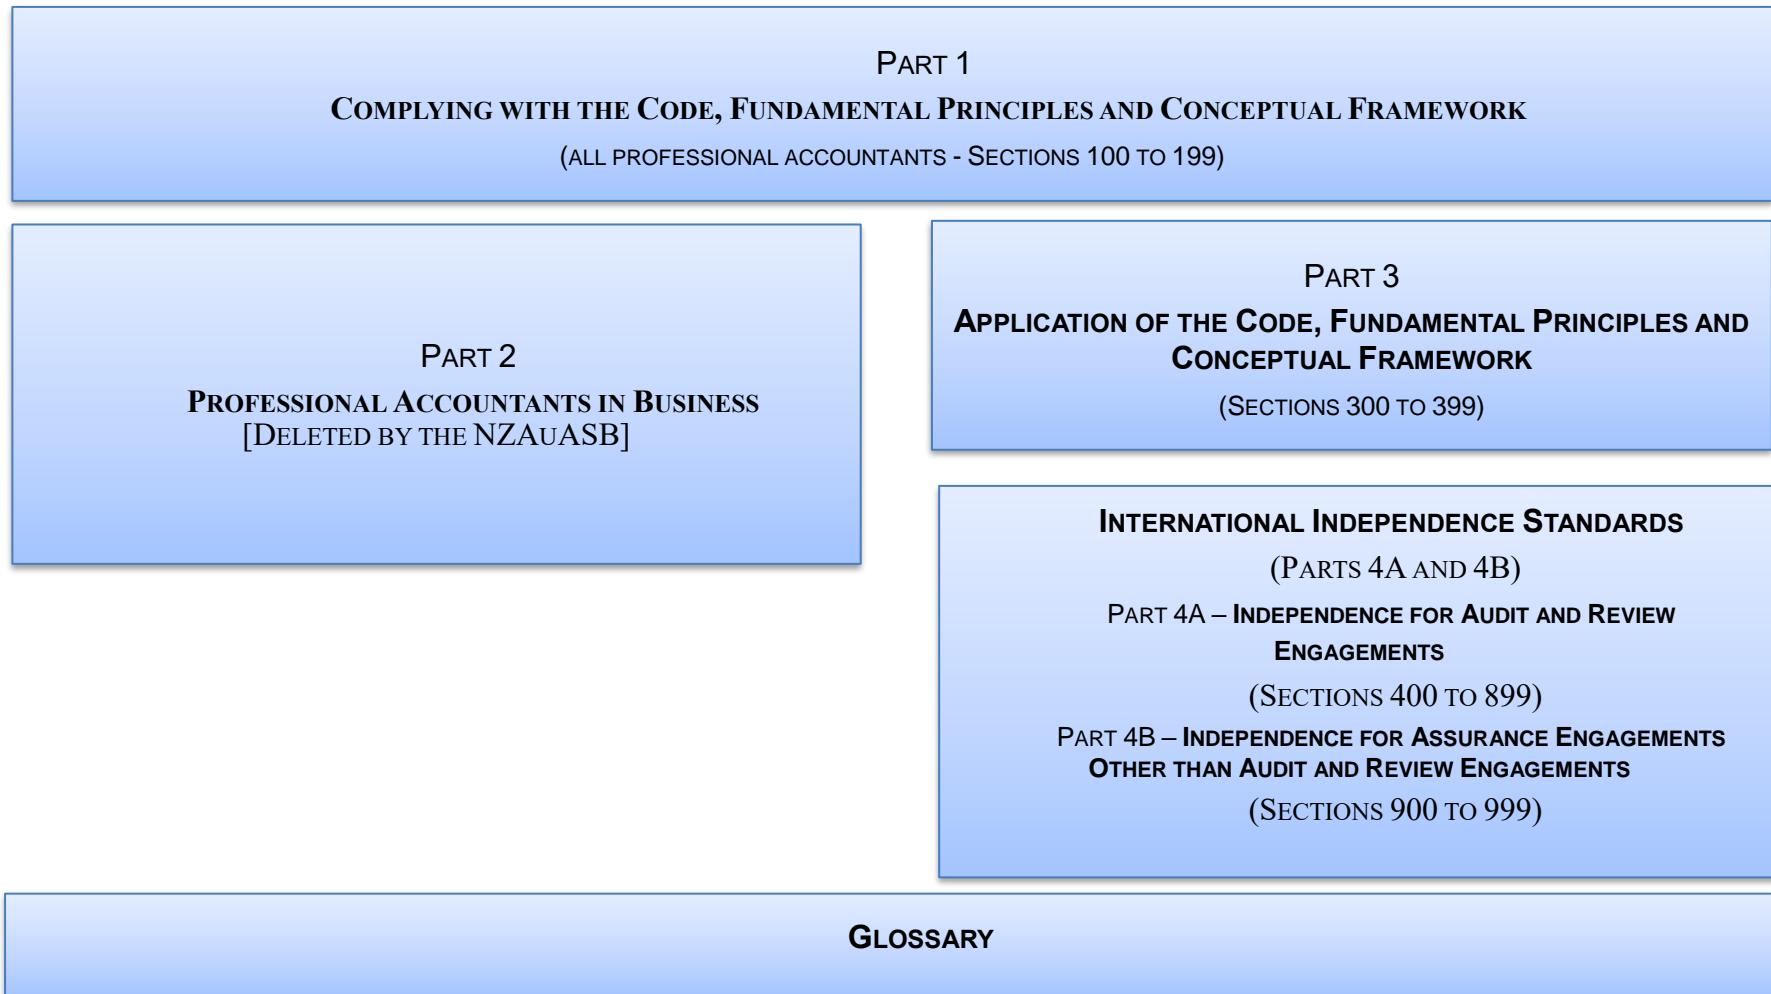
PART 1

COMPLYING WITH THE CODE, FUNDAMENTAL PRINCIPLES AND CONCEPTUAL FRAMEWORK

(ALL PROFESSIONAL ACCOUNTANTS - SECTIONS 100 TO 199)

PART 2

PROFESSIONAL ACCOUNTANTS IN BUSINESS

[DELETED BY THE NZAuASB]

PART 3

APPLICATION OF THE CODE, FUNDAMENTAL PRINCIPLES AND CONCEPTUAL FRAMEWORK

(SECTIONS 300 TO 399)

INTERNATIONAL INDEPENDENCE STANDARDS

(PARTS 4A AND 4B)

PART 4A – INDEPENDENCE FOR AUDIT AND REVIEW ENGAGEMENTS

(SECTIONS 400 TO 899)

PART 4B – INDEPENDENCE FOR ASSURANCE ENGAGEMENTS OTHER THAN AUDIT AND REVIEW ENGAGEMENTS

(SECTIONS 900 TO 999)

GLOSSARY